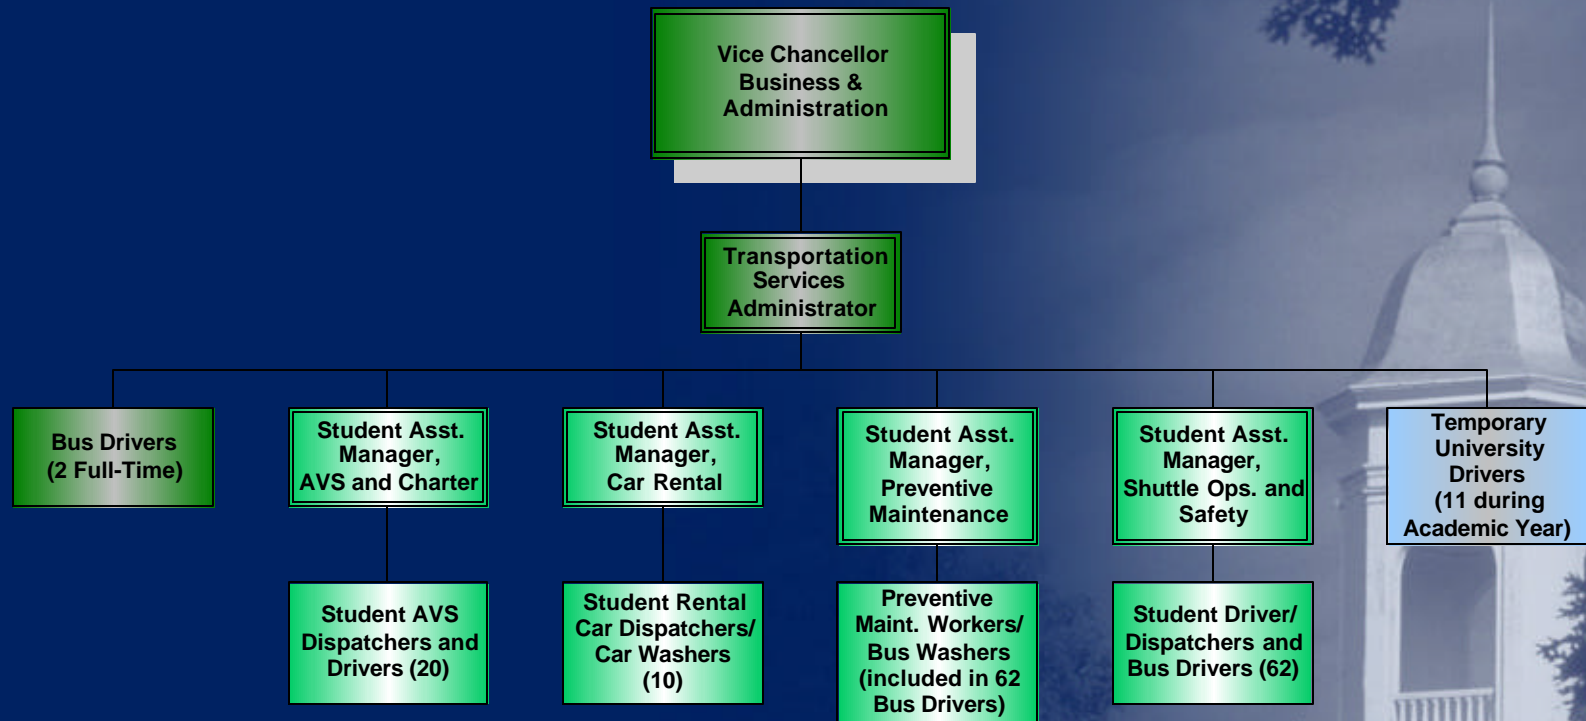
Vice Chancellor Business & Administration

Transportation Services Administrator

Bus Drivers (2 Full-Time)

Student Asst. Manager, AVS and Charter

Student Asst. Manager, Car Rental

Student Asst. Manager, Preventive Maintenance

Student Asst. Manager, Shuttle Ops. and Safety

Temporary University Drivers (11 during Academic Year)

Student AVS Dispatchers and Drivers (20)

Student Rental Car Dispatchers/ Car Washers (10)

Preventive Maint. Workers/ Bus Washers (included in 62 Bus Drivers)

Student Driver/ Dispatchers and Bus Drivers (62)